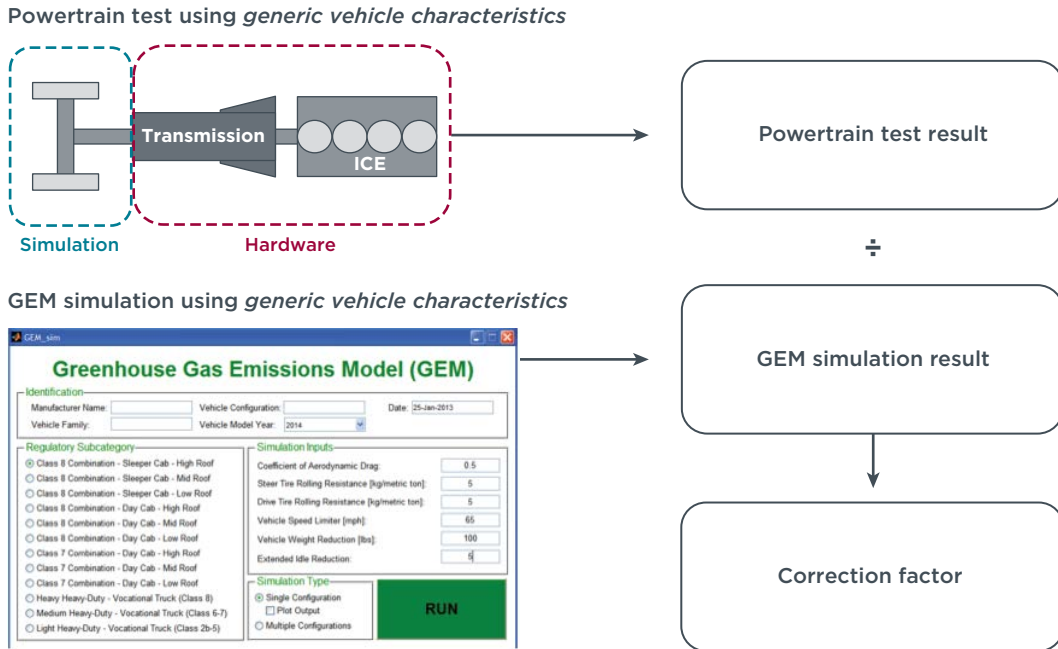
Powertrain test using *generic vehicle characteristics*

Transmission

ICE

Simulation

Hardware

Powertrain test result

÷

GEM simulation using *generic vehicle characteristics*

GEM_sim

Greenhouse Gas Emissions Model (GEM)

Identification

Manufacturer Name:

Vehicle Configuration:

Date: 25-Jan-2013

Vehicle Family:

Vehicle Model Year: 2014

Regulatory Subcategory

Class 8 Combination - Sleeper Cab - High Roof
Class 8 Combination - Sleeper Cab - Mid Roof
Class 8 Combination - Sleeper Cab - Low Roof
Class 8 Combination - Day Cab - High Roof
Class 8 Combination - Day Cab - Mid Roof
Class 8 Combination - Day Cab - Low Roof
Class 7 Combination - Day Cab - High Roof
Class 7 Combination - Day Cab - Mid Roof
Class 7 Combination - Day Cab - Low Roof
Heavy Heavy-Duty - Vocational Truck (Class 8)
Medium Heavy-Duty - Vocational Truck (Class 6-7)
Light Heavy-Duty - Vocational Truck (Class 2b-5)

Simulation Inputs

Coefficient of Aerodynamic Drag: 0.5
Steer Tire Rolling Resistance [kg/metric ton]: 5
Drive Tire Rolling Resistance [kg/metric ton]: 5
Vehicle Speed Limiter [mph]: 65
Vehicle Weight Reduction [lbs]: 100
Extended Idle Reduction: 5

Simulation Type

Single Configuration
Plot Output
Multiple Configurations

RUN

GEM simulation result

Correction factor